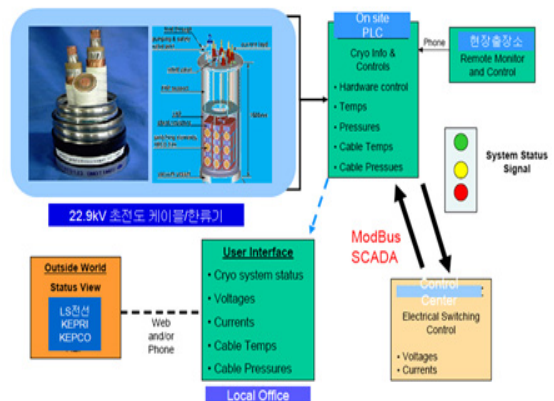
22.9kV 초전도 케이블/한류기

On site PLC

Cryo Info & Controls

• Hardware control
• Temps
• Pressures
• Cable Temps
• Cable Pressues

Phone

현장출장소

Remote Monitor and Control

System Status Signal

ModBus SCADA

Outside World

Status View

LS전선
KEPRI
KEPCO

Web and/or Phone

User Interface

• Cryo system status
• Voltages
• Currents
• Cable Temps
• Cable Pressures

Local Office

Control Center

Electrical Switching Control

• Voltages
• Currents